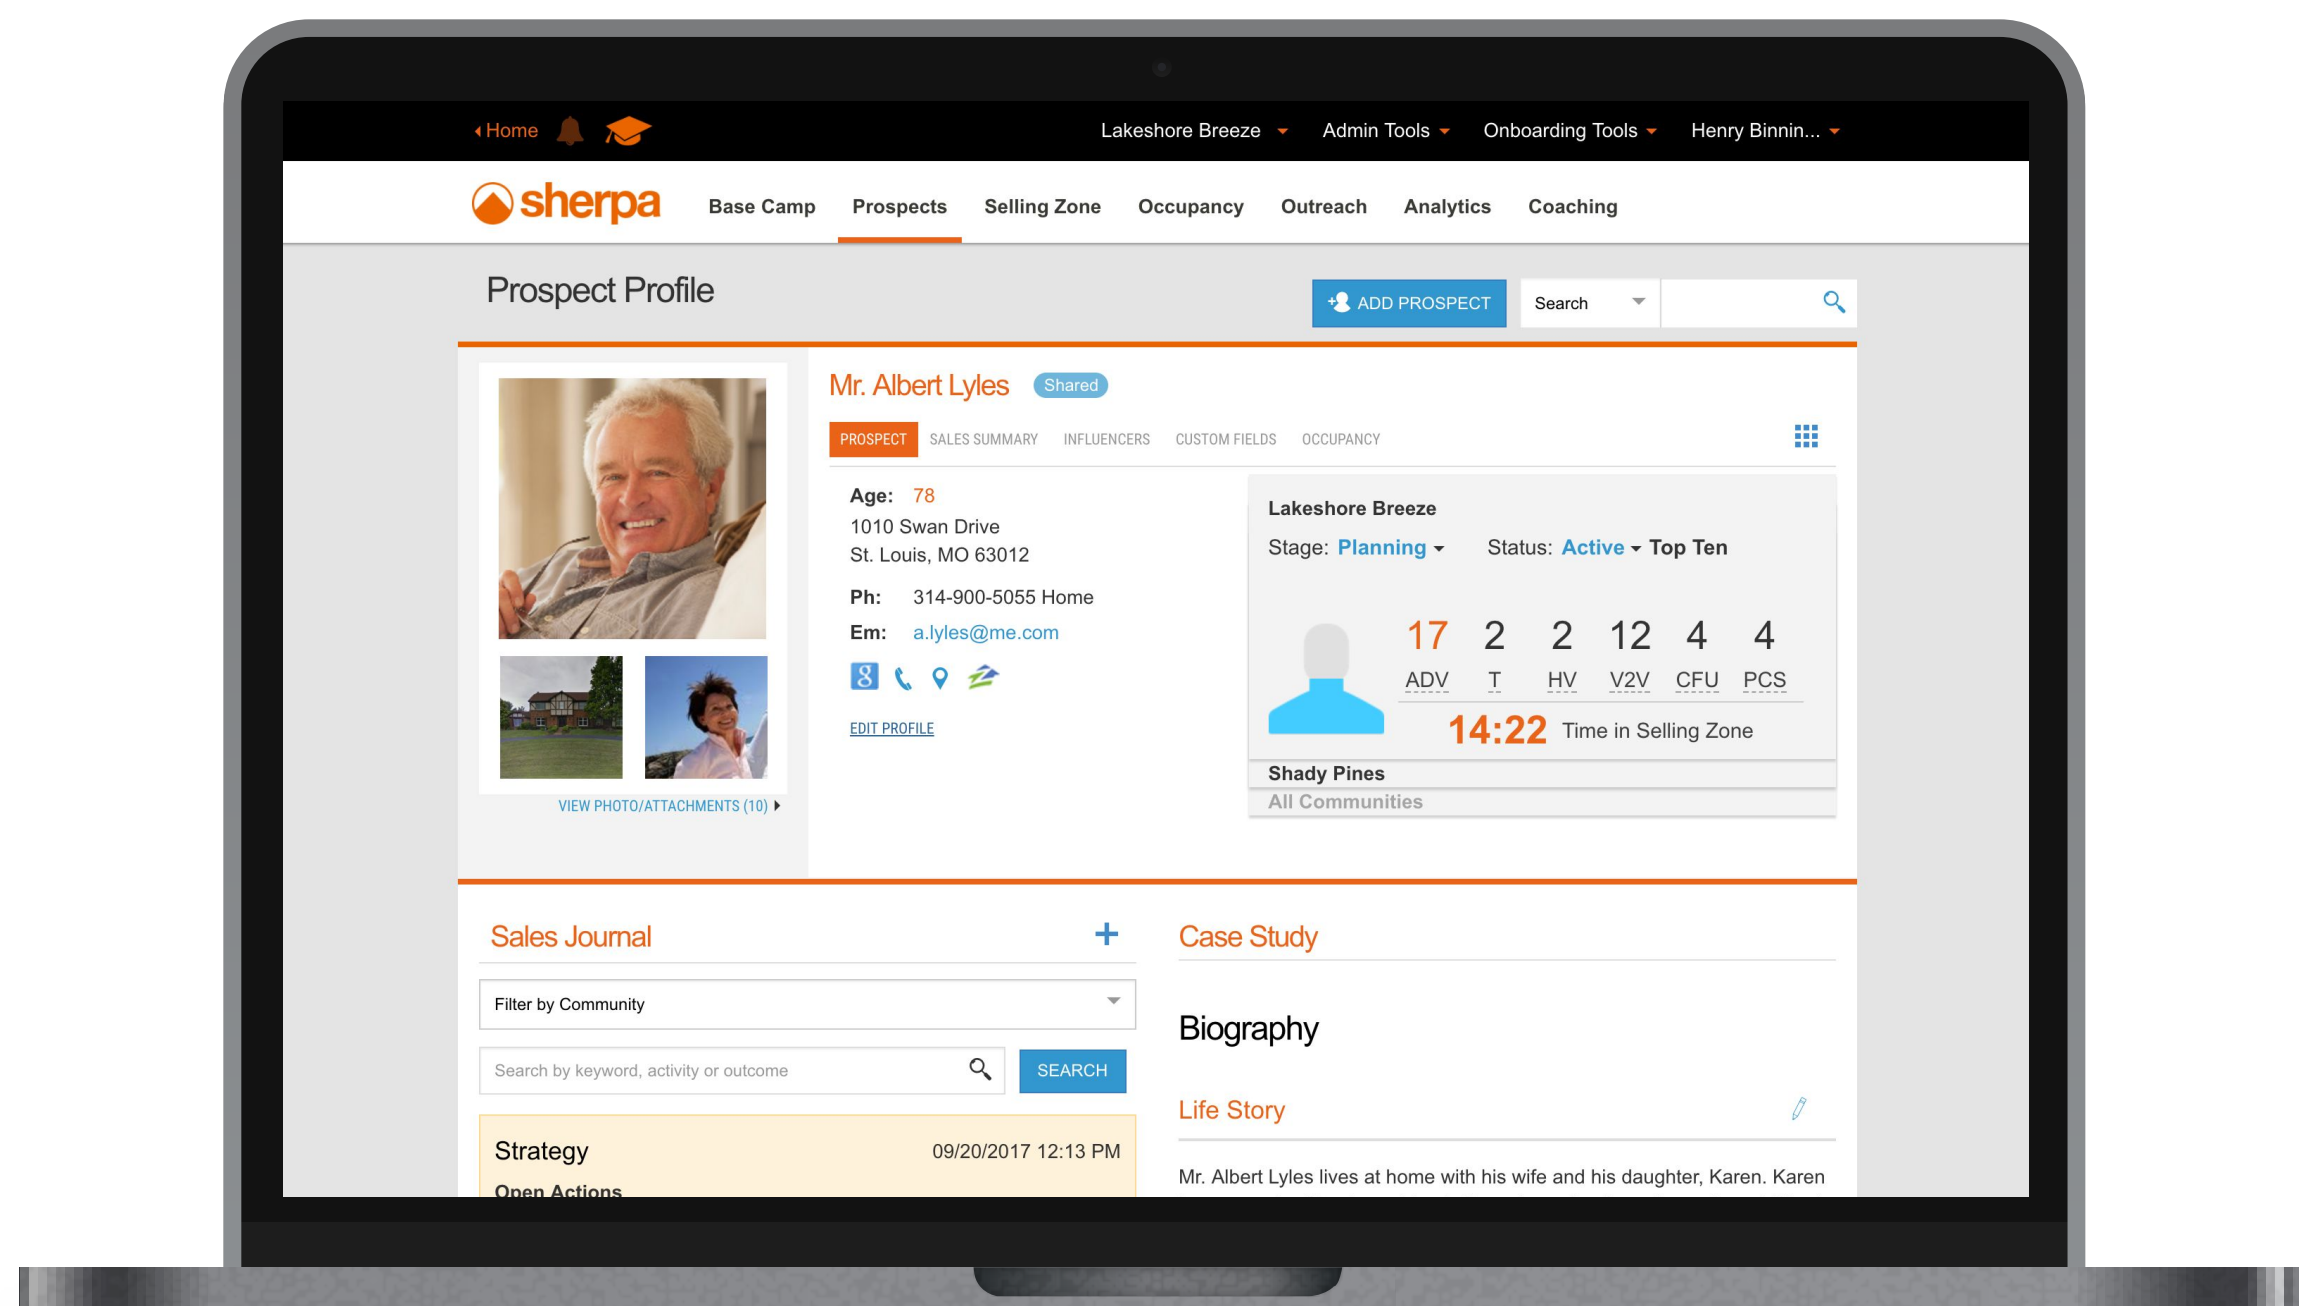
Home

Lakeshore Breeze Admin Tools Onboarding Tools Henry Binnin...

sherpa

Base Camp Prospects Selling Zone Occupancy Outreach Analytics Coaching

Prospect Profile

ADD PROSPECT

Search

Mr. Albert Lyles Shared

PROSPECT SALES SUMMARY INFLUENCERS CUSTOM FIELDS OCCUPANCY

Age: 78
1010 Swan Drive
St. Louis, MO 63012

Ph: 314-900-5055 Home
Em: a.lyles@me.com

EDIT PROFILE

VIEW PHOTO/ATTACHMENTS (10)

Lakeshore Breeze

Stage: Planning Status: Active Top Ten

| 17 | 2 | 2 | 12 | 4 | 4 |
|---|---|---|---|---|---|
| ADV | T | HV | V2V | CFU | PCS |

14:22 Time in Selling Zone

Shady Pines

All Communities

Sales Journal

Filter by Community

Search by keyword, activity or outcome

SEARCH

Strategy 09/20/2017 12:13 PM

Open Actions

Case Study

Biography

Life Story

Mr. Albert Lyles lives at home with his wife and his daughter, Karen. Karen